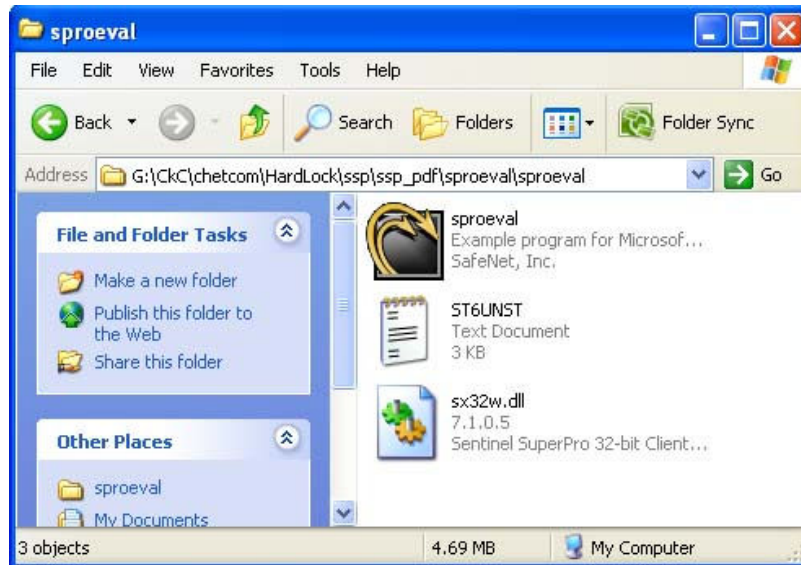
sproeval

File Edit View Favorites Tools Help

Back Search Folders Folder Sync

Address G:\CkC\chetcom\HardLock\ssp\ssp_pdf\sproeval\sproeval Go

File and Folder Tasks

Make a new folder

Publish this folder to the Web

Share this folder

Other Places

sproeval

My Documents

sproeval
Example program for Microsof...
SafeNet, Inc.

ST6UNST
Text Document
3 KB

sx32w.dll
7.1.0.5
Sentinel SuperPro 32-bit Client...

3 objects 4.69 MB My Computer